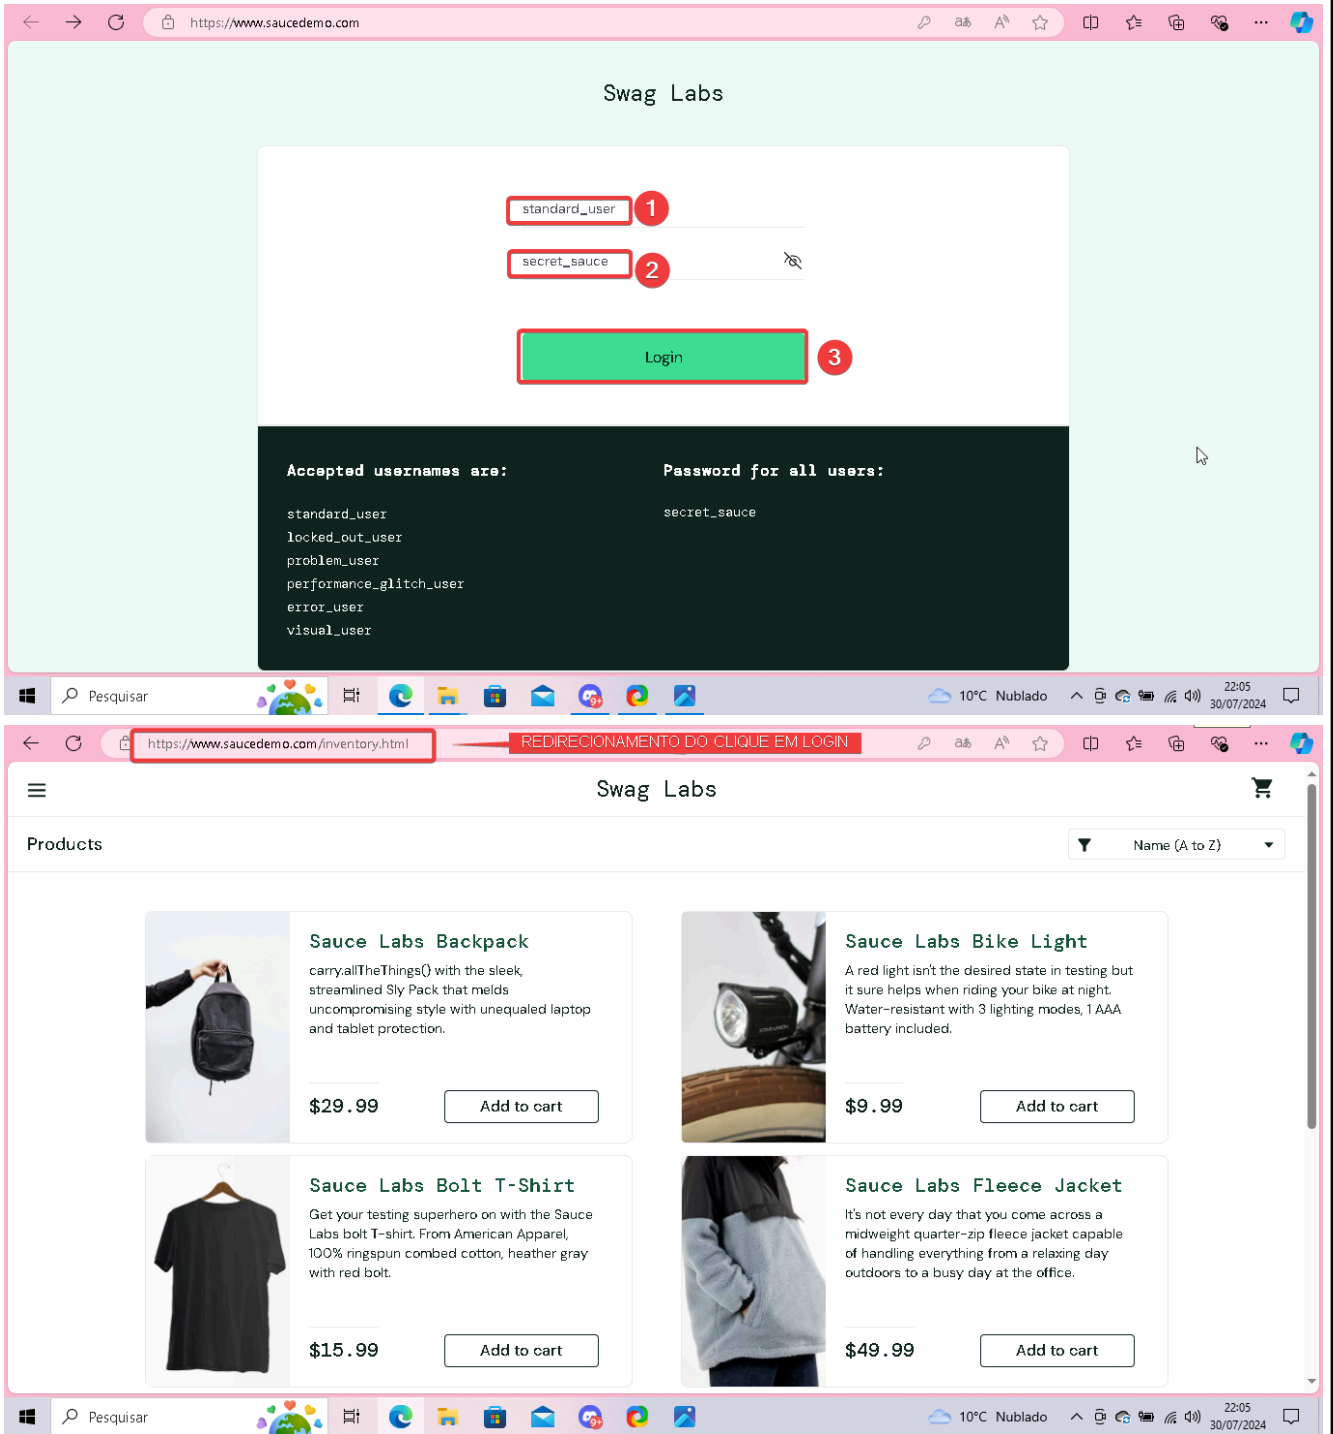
https://www.saucedemo.com

Swag Labs

standard_user 1

secret_sauce 2

Login 3

Accepted usernames are:

standard_user
locked_out_user
problem_user
performance_glitch_user
error_user
visual_user

Password for all users:

secret_sauce

Pesquisar

10°C Nublado 22:05 30/07/2024

https://www.saucedemo.com/inventory.html REDIRECIONAMENTO DO CLIQUE EM LOGIN

Swag Labs

Products

Name (A to Z)

Sauce Labs Backpack

carry.allTheThings() with the sleek, streamlined Sly Pack that melds uncompromising style with unequaled laptop and tablet protection.

$29.99 Add to cart

Sauce Labs Bike Light

A red light isn't the desired state in testing but it sure helps when riding your bike at night. Water-resistant with 3 lighting modes, 1 AAA battery included.

$9.99 Add to cart

Sauce Labs Bolt T-Shirt

Get your testing superhero on with the Sauce Labs bolt T-shirt. From American Apparel, 100% ringspun combed cotton, heather gray with red bolt.

$15.99 Add to cart

Sauce Labs Fleece Jacket

It's not every day that you come across a midweight quarter-zip fleece jacket capable of handling everything from a relaxing day outdoors to a busy day at the office.

$49.99 Add to cart

Pesquisar

10°C Nublado 22:05 30/07/2024